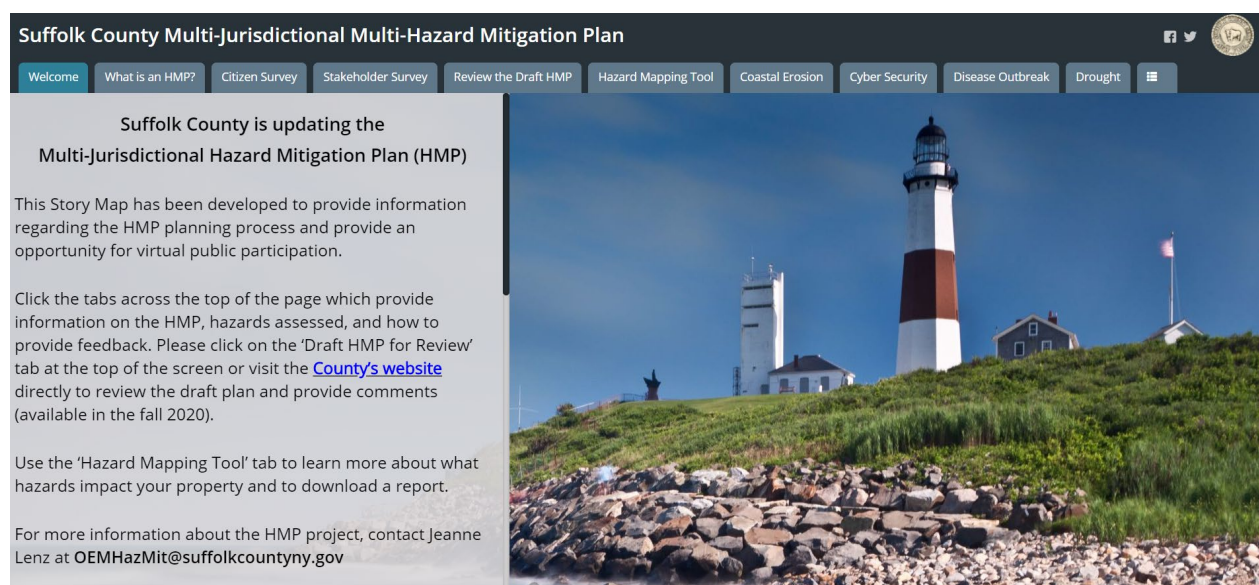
Suffolk County Multi-Jurisdictional Multi-Hazard Mitigation Plan

Welcome | What is an HMP? | Citizen Survey | Stakeholder Survey | Review the Draft HMP | Hazard Mapping Tool | Coastal Erosion | Cyber Security | Disease Outbreak | Drought

Suffolk County is updating the
Multi-Jurisdictional Hazard Mitigation Plan (HMP)

This Story Map has been developed to provide information regarding the HMP planning process and provide an opportunity for virtual public participation.

Click the tabs across the top of the page which provide information on the HMP, hazards assessed, and how to provide feedback. Please click on the 'Draft HMP for Review' tab at the top of the screen or visit the County's website directly to review the draft plan and provide comments (available in the fall 2020).

Use the 'Hazard Mapping Tool' tab to learn more about what hazards impact your property and to download a report.

For more information about the HMP project, contact Jeanne Lenz at OEMHazMit@suffolkcountyny.gov